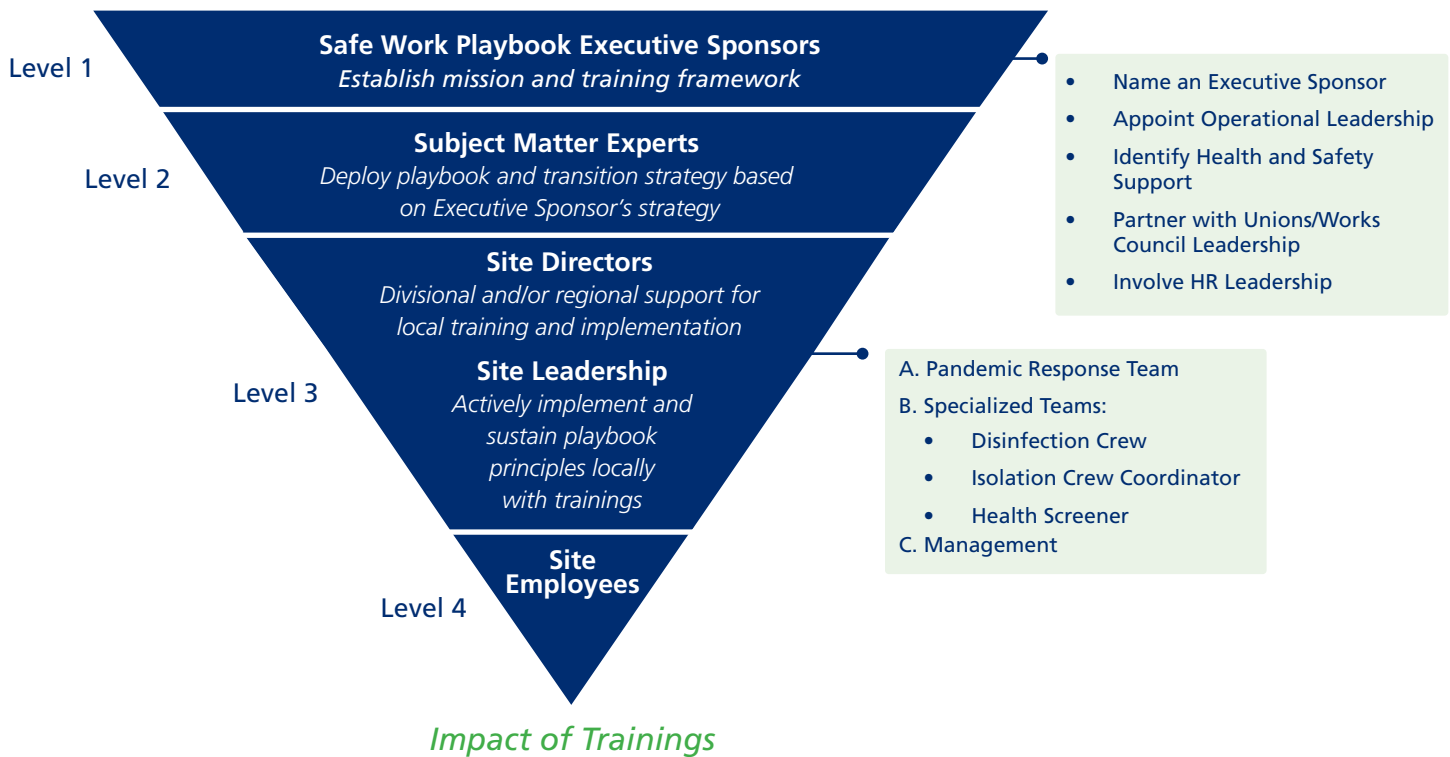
Level 1

Safe Work Playbook Executive Sponsors
*Establish mission and training framework*

- Name an Executive Sponsor
- Appoint Operational Leadership
- Identify Health and Safety Support
- Partner with Unions/Works Council Leadership
- Involve HR Leadership

Level 2

Subject Matter Experts
*Deploy playbook and transition strategy based on Executive Sponsor's strategy*

Level 3

Site Directors
*Divisional and/or regional support for local training and implementation*

Site Leadership
*Actively implement and sustain playbook principles locally with trainings*

A. Pandemic Response Team
B. Specialized Teams:
- Disinfection Crew
- Isolation Crew Coordinator
- Health Screener
C. Management

Level 4

Site Employees

*Impact of Trainings*